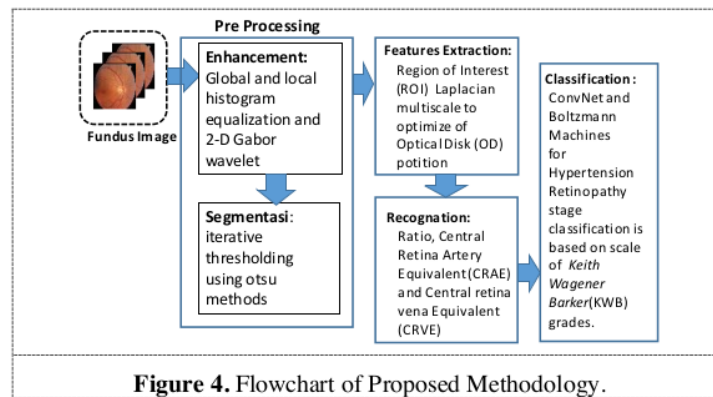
Fundus Image

Pre Processing

Enhancement: Global and local histogram equalization and 2-D Gabor wavelet

Segmentasi: iterative thresholding using otsu methods

Features Extraction: Region of Interest (ROI) Laplacian multiscale to optimize of Optical Disk (OD) potition

Recognation: Ratio, Central Retina Artery Equivalent(CRAE) and Central retina vena Equivalent (CRVE)

Classification: ConvNet and Boltzmann Machines for Hypertension Retinopathy stage classification is based on scale of Keith Wagener Barker(KWB) grades.

Figure 4. Flowchart of Proposed Methodology.